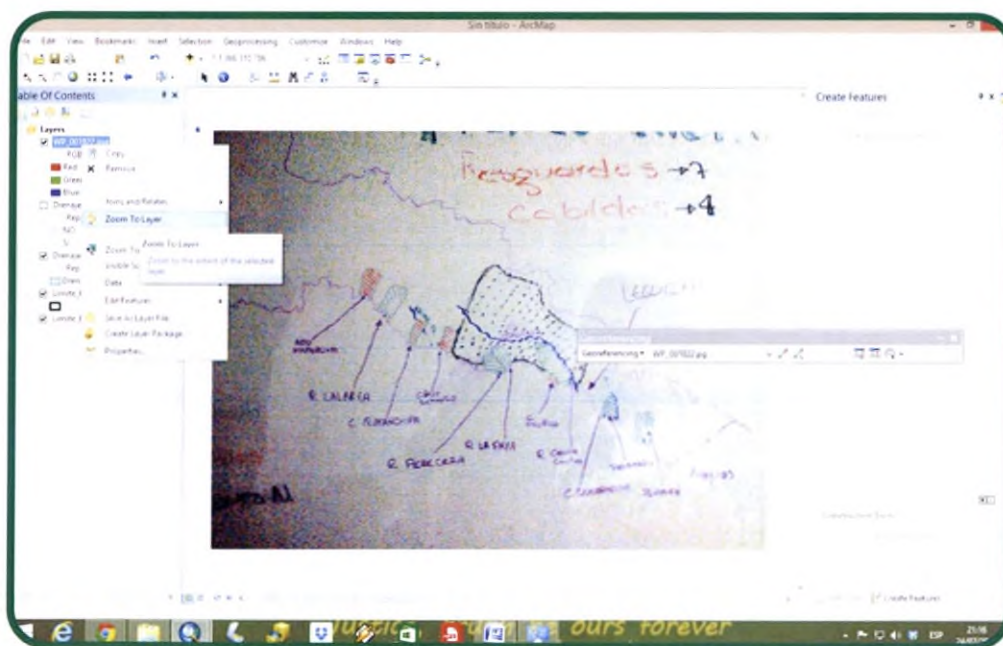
Sin título - ArcMap

File Edit View Bookmarks Insert Selection Geoprocessing Customize Windows Help

1:1.866.110.706

Table Of Contents

Create Features

Layers

WP_001502.jpg

RGB

Red

Green

Blue

Drenaje

Rep

NO

Drenaje

Rep

Drenaje

Limite

Limite

Copy

Remove

Joins and Relates

Zoom To Layer

Zoom To

Visible Sc

Data

Zoom To Layer

Zoom to the extent of the selected layer.

Edit Features

Save As Layer File...

Create Layer Package...

Properties...

Resguardos →7

Cabildos →4

R. LALAFA

C. PURANCHA

R. LA FAYA

R. PERECEZA

Georeferencing

Georeferencing ▾ WP_001502.jpg

Create Features

ESP

21:16

ours forever